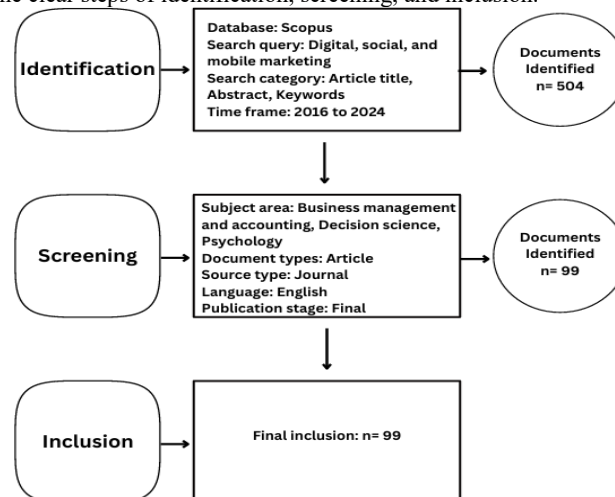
the clear steps of identification, screening, and inclusion.

Identification

Database: Scopus
Search query: Digital, social, and mobile marketing
Search category: Article title, Abstract, Keywords
Time frame: 2016 to 2024

Documents Identified n= 504

Screening

Subject area: Business management and accounting, Decision science, Psychology
Document types: Article
Source type: Journal
Language: English
Publication stage: Final

Documents Identified n= 99

Inclusion

Final inclusion: n= 99